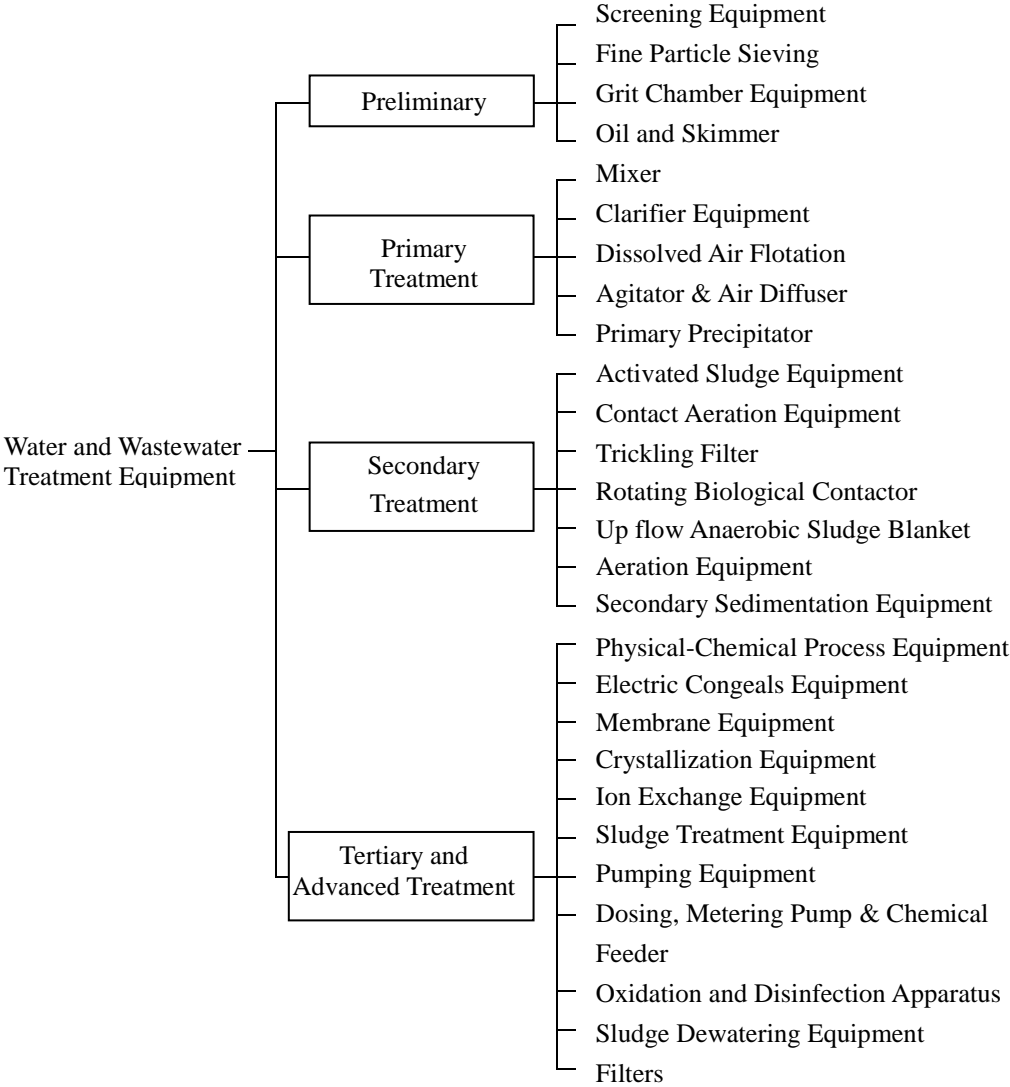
Water and Wastewater Treatment Equipment

Preliminary

Screening Equipment
Fine Particle Sieving
Grit Chamber Equipment
Oil and Skimmer

Primary Treatment

Mixer
Clarifier Equipment
Dissolved Air Flotation
Agitator & Air Diffuser
Primary Precipitator

Secondary Treatment

Activated Sludge Equipment
Contact Aeration Equipment
Trickling Filter
Rotating Biological Contactor
Up flow Anaerobic Sludge Blanket
Aeration Equipment
Secondary Sedimentation Equipment

Tertiary and Advanced Treatment

Physical-Chemical Process Equipment
Electric Congeals Equipment
Membrane Equipment
Crystallization Equipment
Ion Exchange Equipment
Sludge Treatment Equipment
Pumping Equipment
Dosing, Metering Pump & Chemical Feeder
Oxidation and Disinfection Apparatus
Sludge Dewatering Equipment
Filters